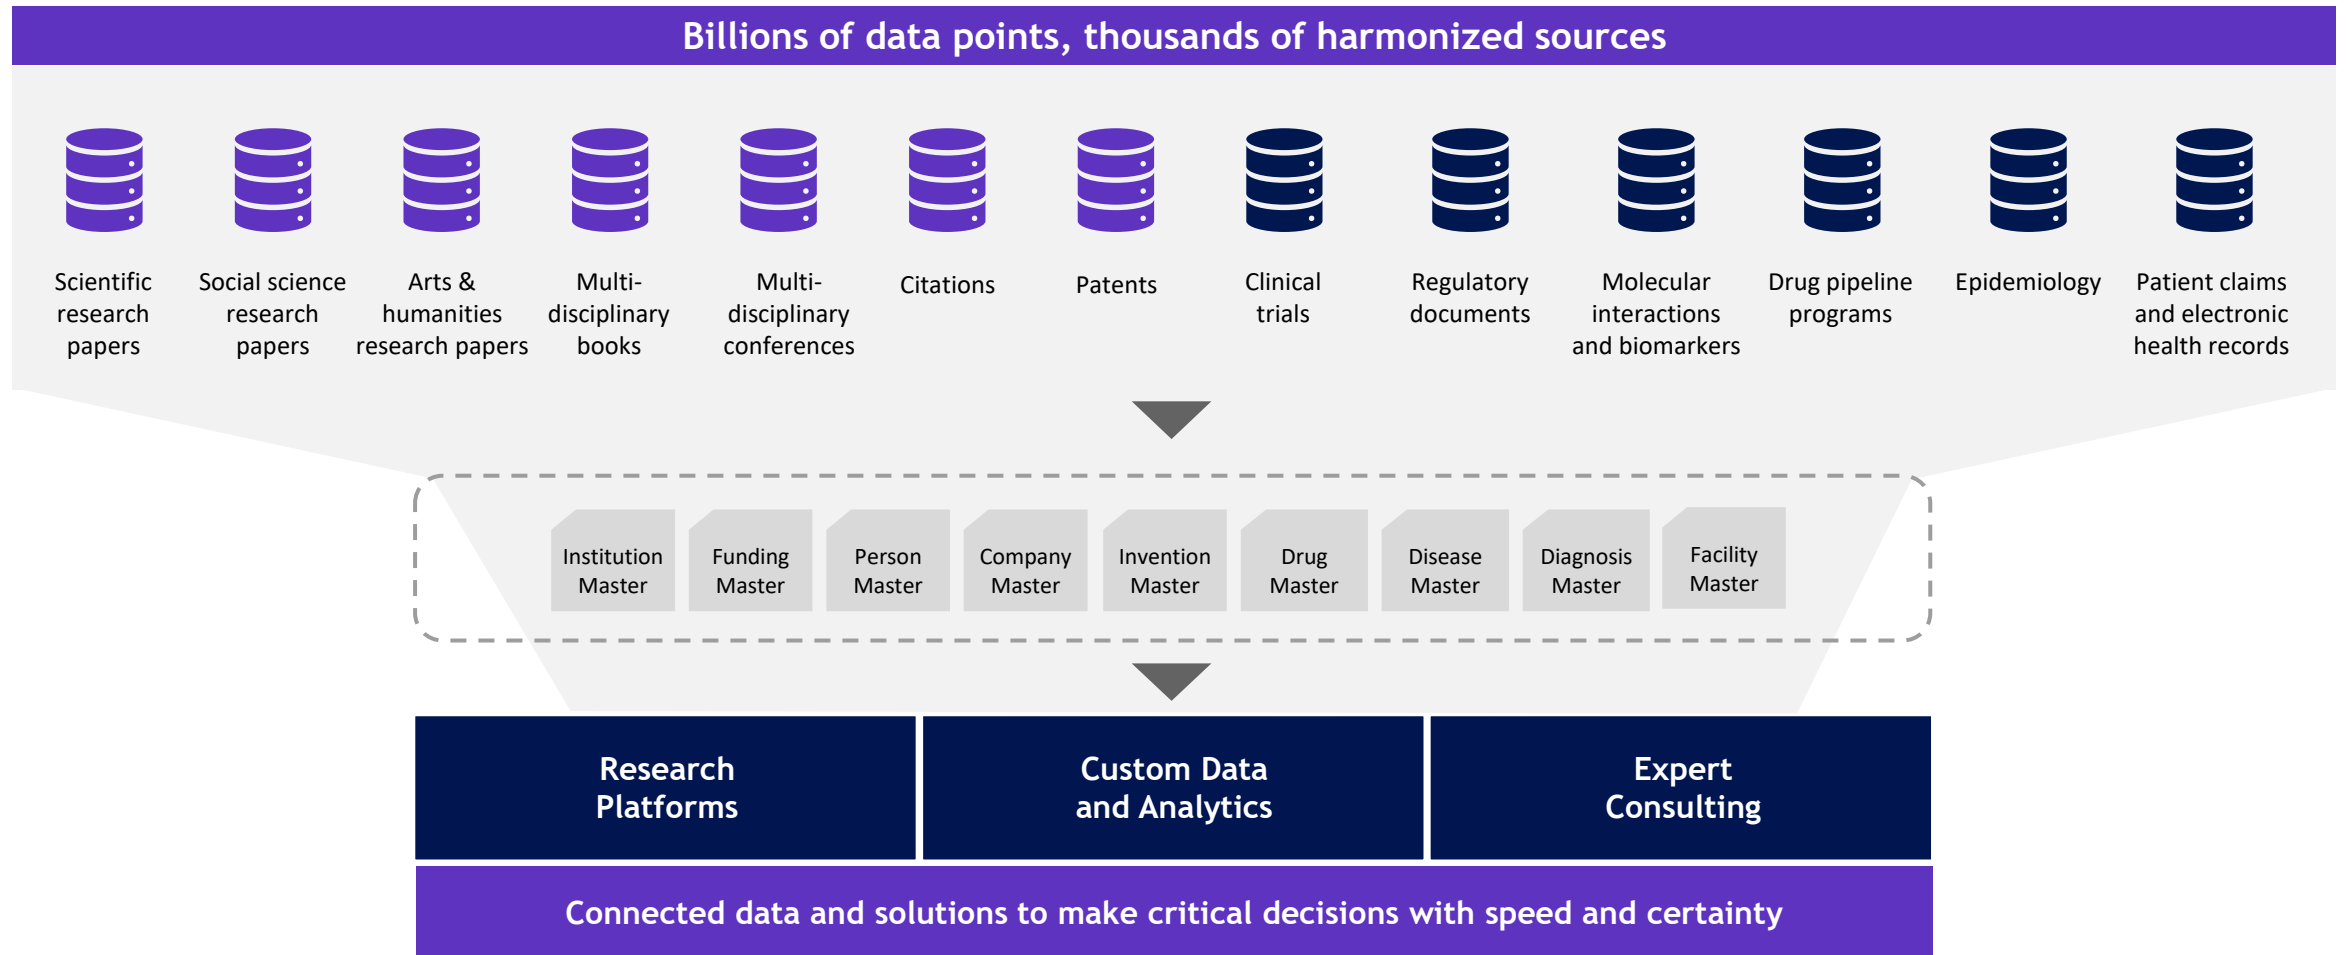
Billions of data points, thousands of harmonized sources

Scientific research papers

Social science research papers

Arts & humanities research papers

Multi-disciplinary books

Multi-disciplinary conferences

Citations

Patents

Clinical trials

Regulatory documents

Molecular interactions and biomarkers

Drug pipeline programs

Epidemiology

Patient claims and electronic health records

Institution Master

Funding Master

Person Master

Company Master

Invention Master

Drug Master

Disease Master

Diagnosis Master

Facility Master

Research Platforms

Custom Data and Analytics

Expert Consulting

Connected data and solutions to make critical decisions with speed and certainty